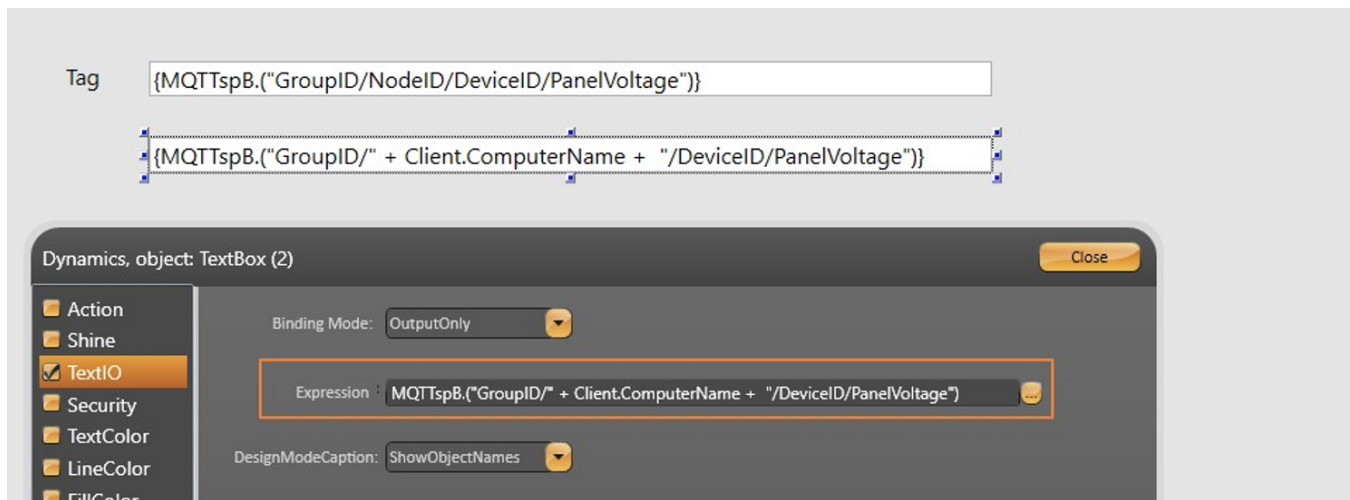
Tag {MQTTspB.("GroupID/NodeID/DeviceID/PanelVoltage")}

{MQTTspB.("GroupID/" + Client.ComputerName + "/DeviceID/PanelVoltage")}

Dynamics, object: TextBox (2)

Close

Action
Shine
TextIO
Security
TextColor
LineColor
FillColor

Binding Mode: OutputOnly

Expression : MQTTspB.("GroupID/" + Client.ComputerName + "/DeviceID/PanelVoltage")

DesignModeCaption: ShowObjectNames